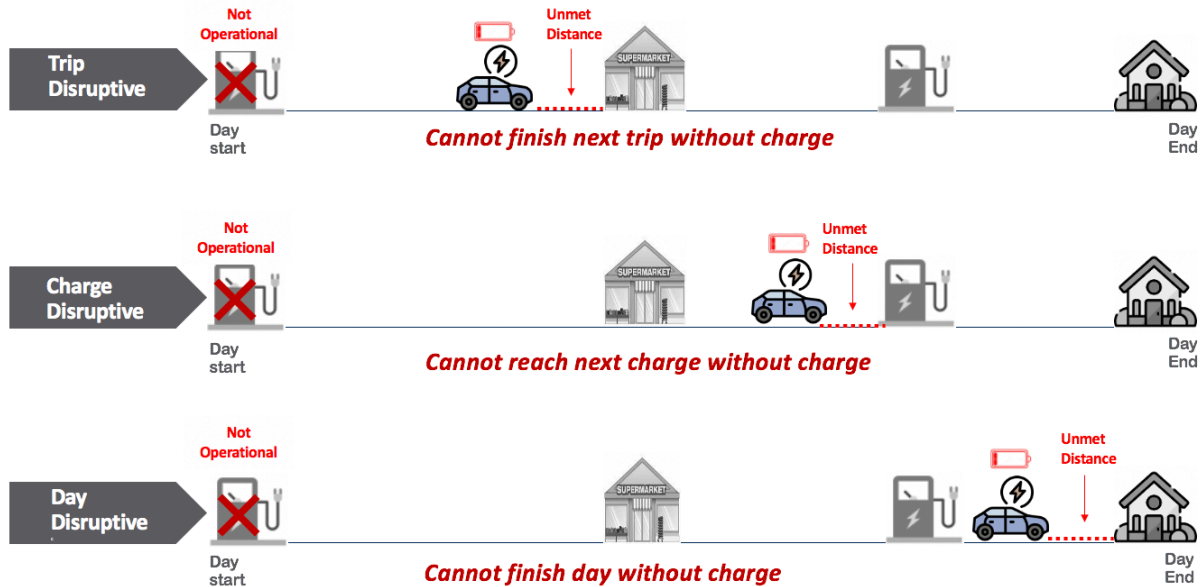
Trip Disruptive

Not Operational

Unmet Distance

SUPERMARKET

Day start

Cannot finish next trip without charge

Day End

Charge Disruptive

Not Operational

SUPERMARKET

Unmet Distance

Day start

Cannot reach next charge without charge

Day End

Day Disruptive

Not Operational

SUPERMARKET

Unmet Distance

Day start

Cannot finish day without charge

Day End